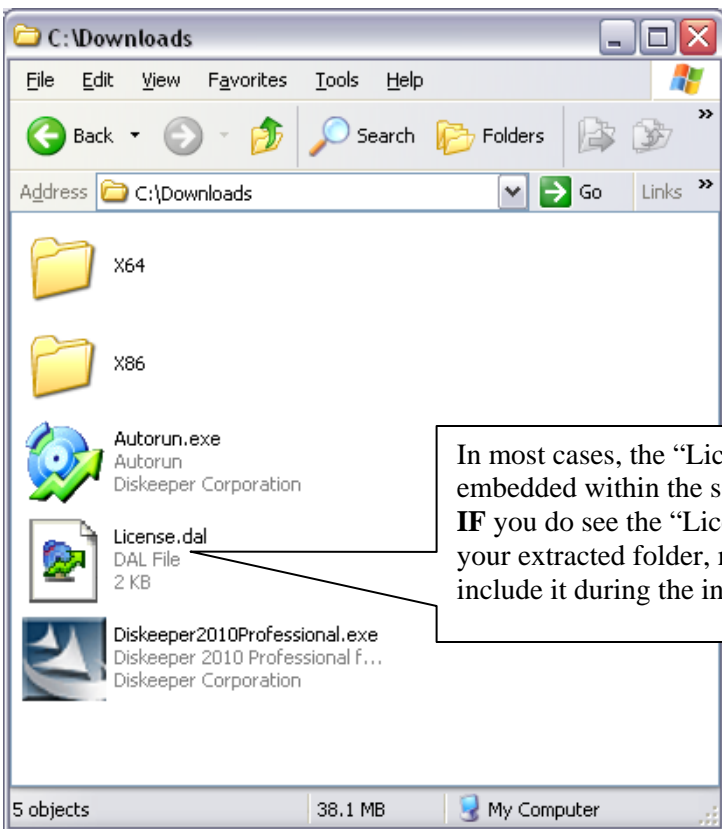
C:\Downloads

File Edit View Favorites Tools Help

Back Search Folders

Address C:\Downloads Go Links

X64

X86

Autorun.exe
Autorun
Diskeeper Corporation

License.dal
DAL File
2 KB

Diskeeper2010Professional.exe
Diskeeper 2010 Professional f...
Diskeeper Corporation

In most cases, the “Lic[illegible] embedded within the s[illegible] **IF** you do see the “Lic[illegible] your extracted folder, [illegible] include it during the in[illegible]

5 objects 38.1 MB My Computer